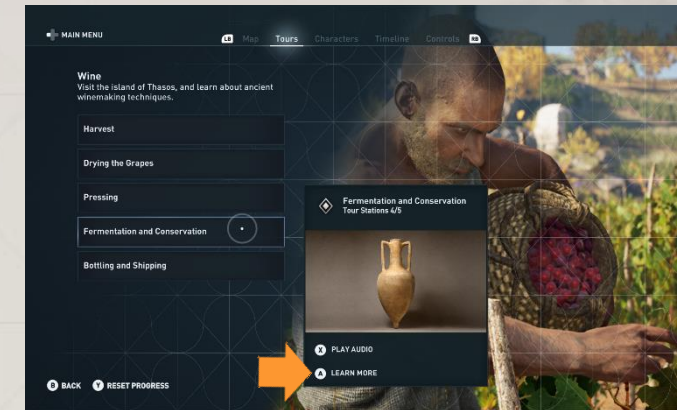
MAIN MENU

LB Map Tours Characters Timeline Controls RB

Wine
Visit the island of Thasos, and learn about ancient winemaking techniques.

Harvest

Drying the Grapes

Pressing

Fermentation and Conservation

Bottling and Shipping

Fermentation and Conservation
Tour Stations 4/5

X PLAY AUDIO

A LEARN MORE

B BACK Y RESET PROGRESS